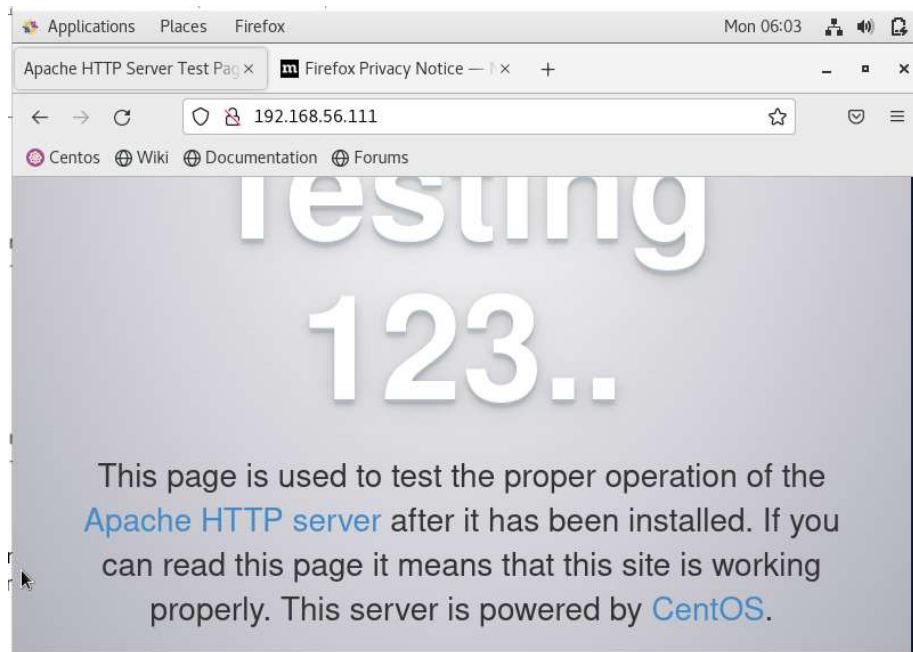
Applications Places Firefox Mon 06:03

Apache HTTP Server Test Pag × Firefox Privacy Notice — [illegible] × +

192.168.56.111

Centos Wiki Documentation Forums

Testing

123..

This page is used to test the proper operation of the Apache HTTP server after it has been installed. If you can read this page it means that this site is working properly. This server is powered by CentOS.